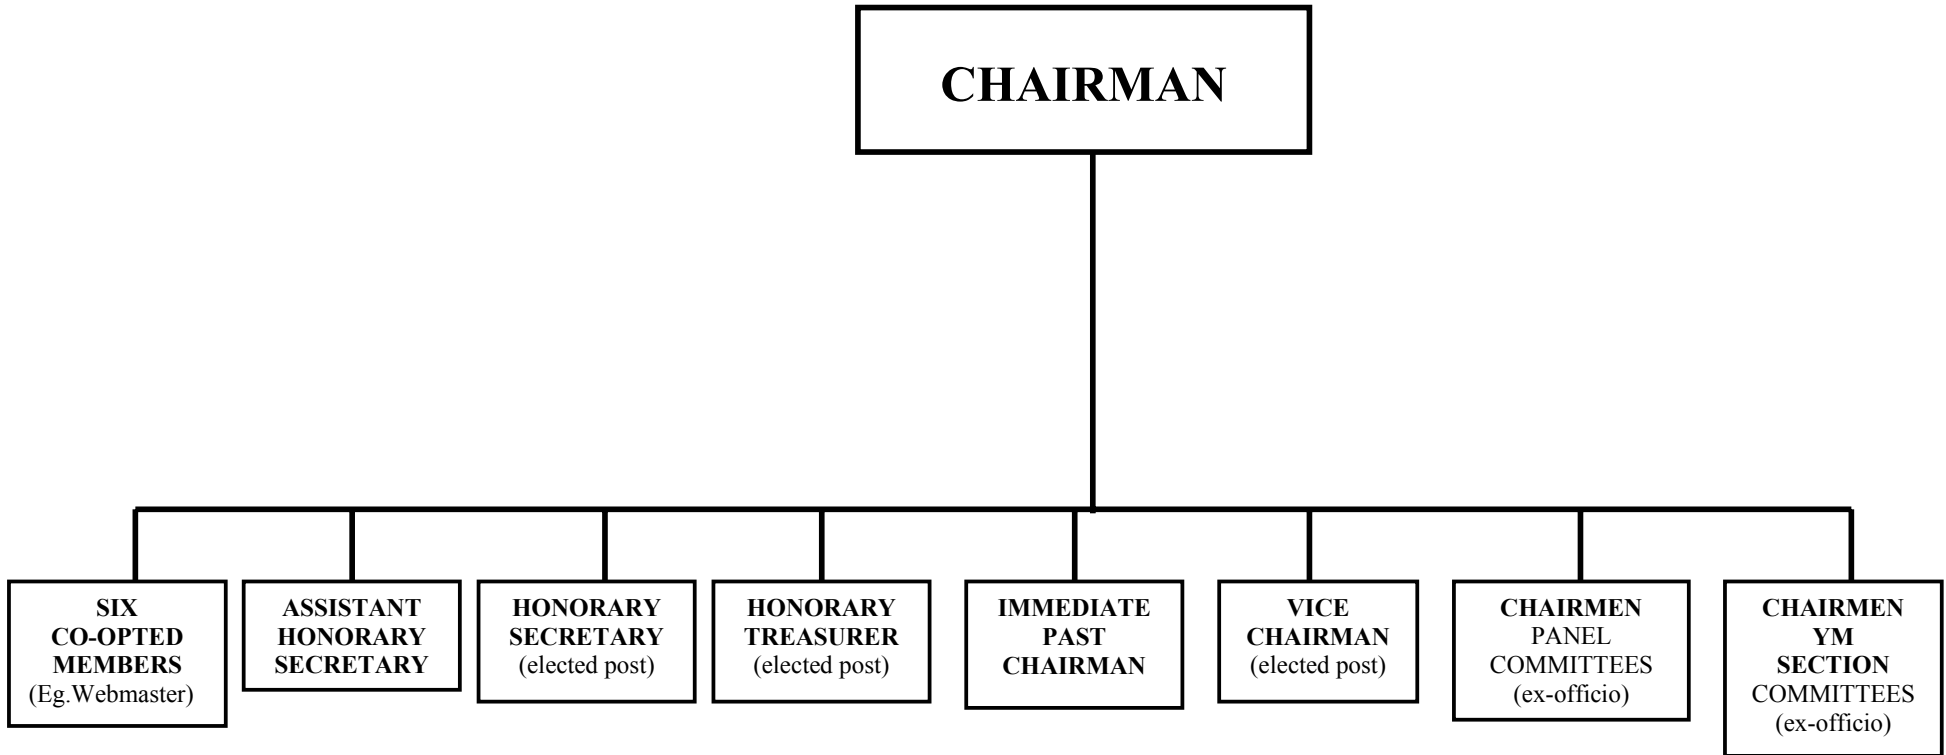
CHAIRMAN

SIX CO-OPTED MEMBERS (Eg.Webmaster)

ASSISTANT HONORARY SECRETARY

HONORARY SECRETARY (elected post)

HONORARY TREASURER (elected post)

IMMEDIATE PAST CHAIRMAN

VICE CHAIRMAN (elected post)

CHAIRMEN PANEL COMMITTEES (ex-officio)

CHAIRMEN YM SECTION COMMITTEES (ex-officio)